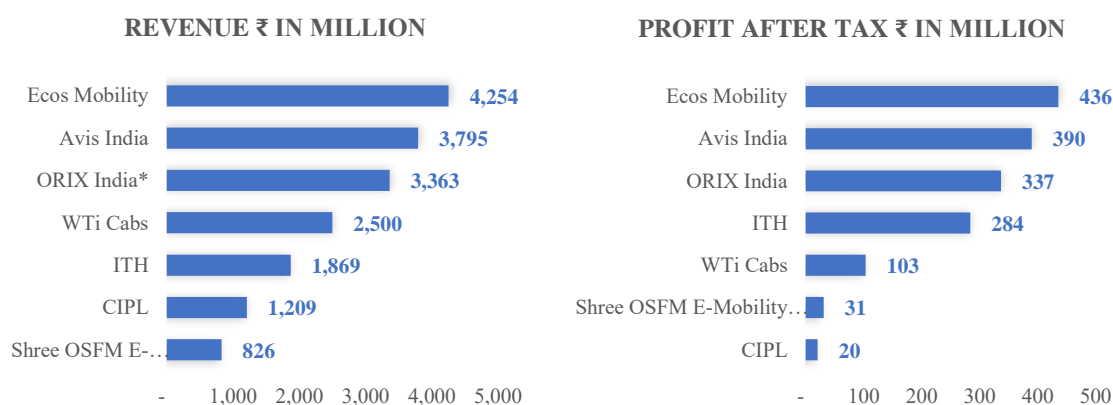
REVENUE ₹ IN MILLION

Ecos Mobility 4,254
Avis India 3,795
ORIX India* 3,363
WTi Cabs 2,500
ITH 1,869
CIPL 1,209
Shree OSFM E-… 826

- 1,000 2,000 3,000 4,000 5,000

PROFIT AFTER TAX ₹ IN MILLION

Ecos Mobility 436
Avis India 390
ORIX India 337
ITH 284
WTi Cabs 103
Shree OSFM E-Mobility… 31
CIPL 20

- 100 200 300 400 500